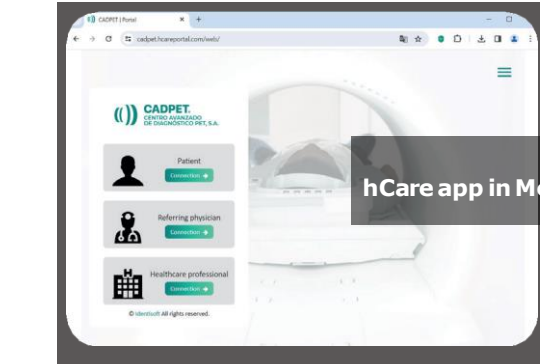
CADPET | Portal

cadpet.hcareportal.com/web/

CADPET
CENTRO AVANZADO DE DIAGNÓSTICO PET, S.A.

Patient
Connection

Referring physician
Connection

Healthcare professional
Connection

© Identisoft All rights reserved.

hCare app in Mo